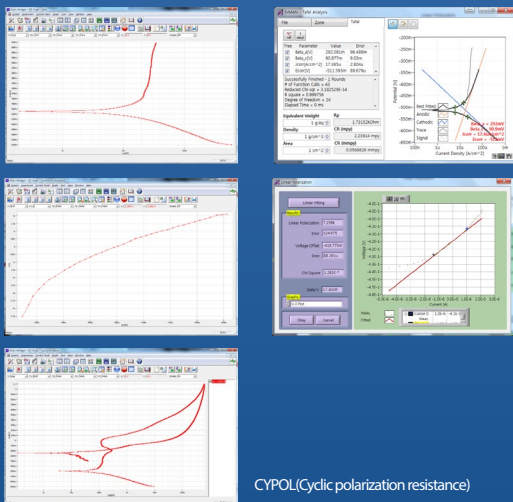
Tafel analysis

File | Zone | Tafel

| Free | Parameter | Value | Error |
|---|---|---|---|
| ☑ | Beta_a(V) | 292.581m | 98.459m |
| ☑ | Beta_c(V) | 90.877m | 9.03m |
| ☑ | Icorr(A/cm^2) | 17.383u | 2.804u |
| ☑ | Ecorr(V) | -311.590m | 89.675u |

Successfully Finished - 1 Rounds
# of Function Calls = 45
Reduced Chi-sqr = 3.162520E-14
R square = 0.999735
Degree of Freedom = 24
Elapsed Time = 0 ms

Equivalent Weight
1 g/eq
Rp
1.73152kOhm
Density
1 g/cm^3
CR (mpy)
2.23914 mpy
Area
1 cm^2
CR (mmpy)
0.0568828 mmpy

Best Fitted
Anodic
Cathodic
Trace
Signal

Current Density [A/cm^2]
Potential (V)

Linear Polarization

Linear Fitting
Linear Polarization 7.2386
Error 314.675
Voltage Offset -459.770m
Error 88.361u
Chi Square 1.2832
Delta V 20.0000
Okay
Cancel

Current (A)
Voltage (V)

CYPOL(Cyclic polarization resistance)